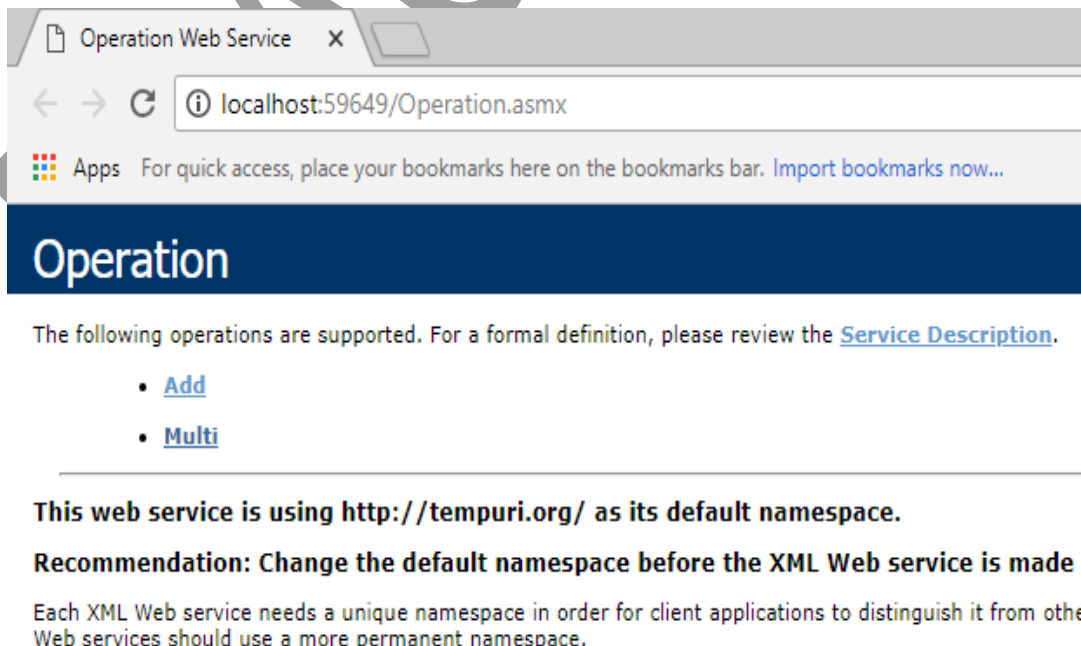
Operation Web Service ×

localhost:59649/Operation.asmx

Apps For quick access, place your bookmarks here on the bookmarks bar. Import bookmarks now...

Operation

The following operations are supported. For a formal definition, please review the Service Description.

- Add
- Multi

This web service is using http://tempuri.org/ as its default namespace.

Recommendation: Change the default namespace before the XML Web service is made

Each XML Web service needs a unique namespace in order for client applications to distinguish it from othe
Web services should use a more permanent namespace.